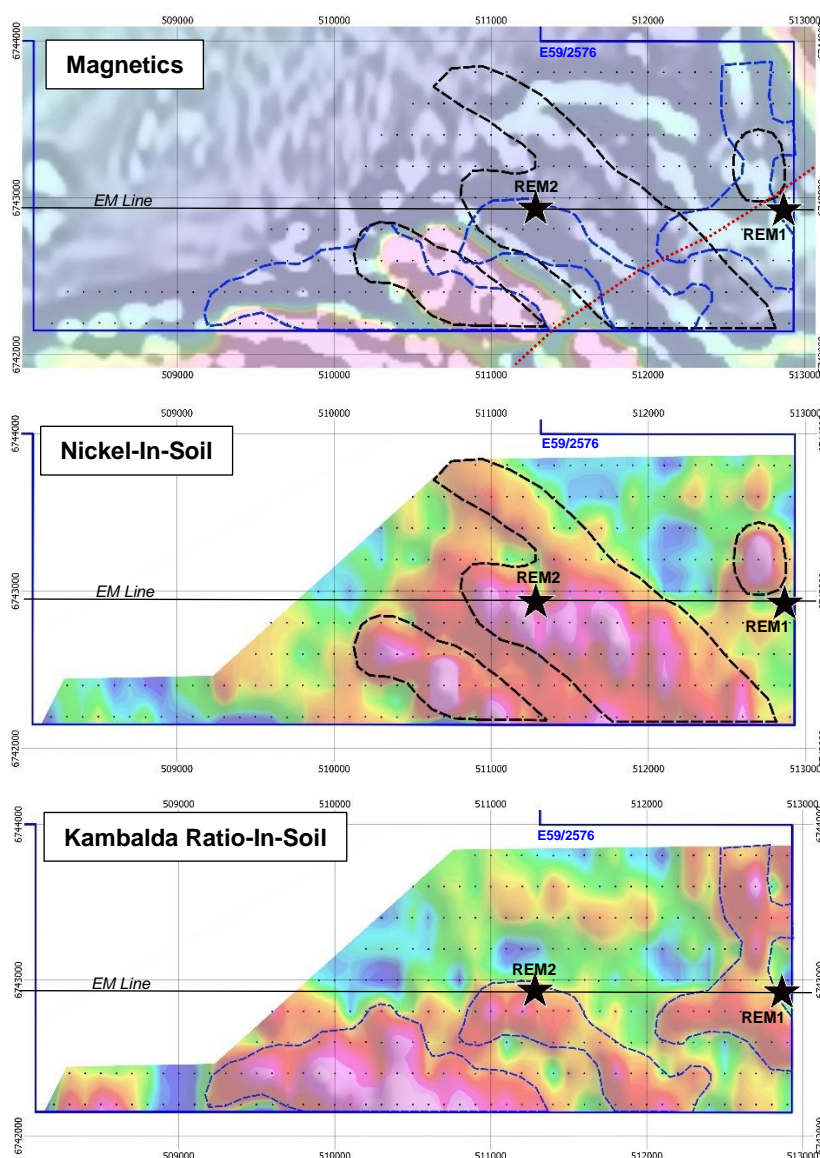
Magnetics

509000 510000 511000 512000 513000

6744000 6743000 6742000

E59/2576

EM Line

REM2

REM1

509000 510000 511000 512000 513000

Nickel-In-Soil

509000 510000 511000 512000 513000

6744000 6743000 6742000

E59/2576

EM Line

REM2

REM1

509000 510000 511000 512000 513000

Kambalda Ratio-In-Soil

509000 510000 511000 512000 513000

6744000 6743000 6742000

E59/2576

EM Line

REM2

REM1

509000 510000 511000 512000 513000